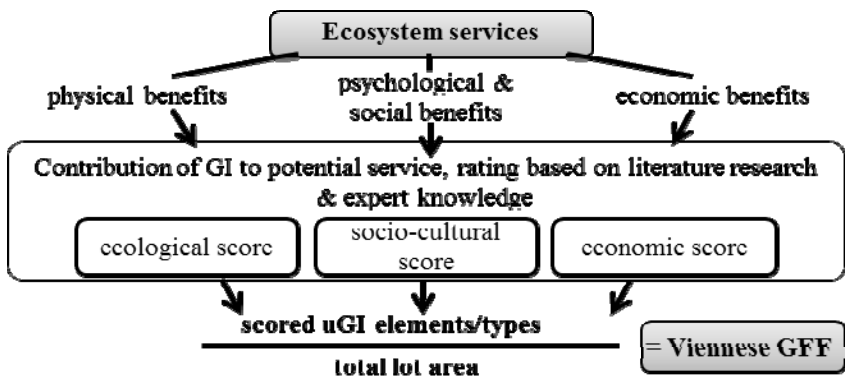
Ecosystem services

physical benefits

psychological & social benefits

economic benefits

Contribution of GI to potential service, rating based on literature research & expert knowledge

ecological score

socio-cultural score

economic score

scored uGI elements/types

total lot area

= Viennese GFF